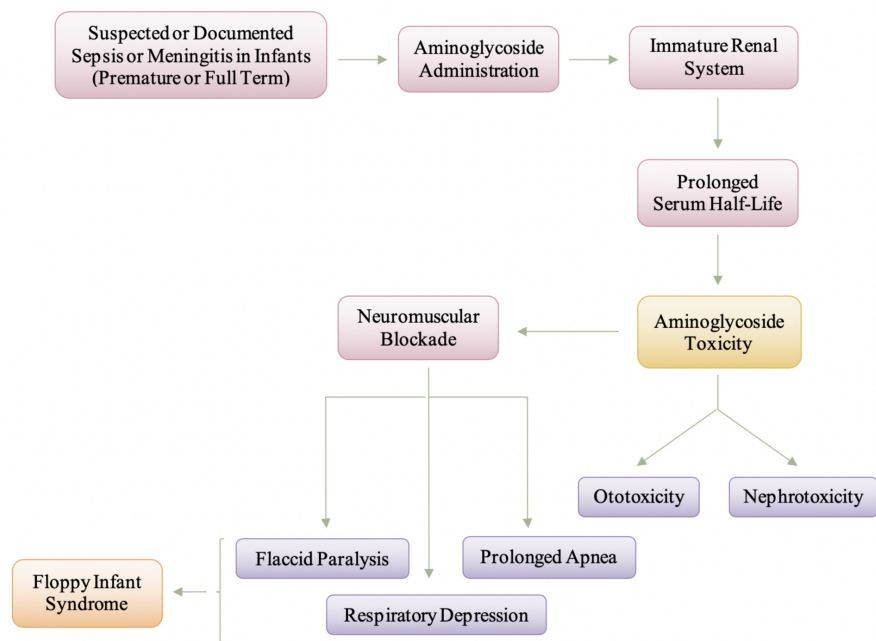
Suspected or Documented Sepsis or Meningitis in Infants (Premature or Full Term)

Aminoglycoside Administration

Immature Renal System

Prolonged Serum Half-Life

Aminoglycoside Toxicity

Neuromuscular Blockade

Ototoxicity

Nephrotoxicity

Flaccid Paralysis

Prolonged Apnea

Floppy Infant Syndrome

Respiratory Depression